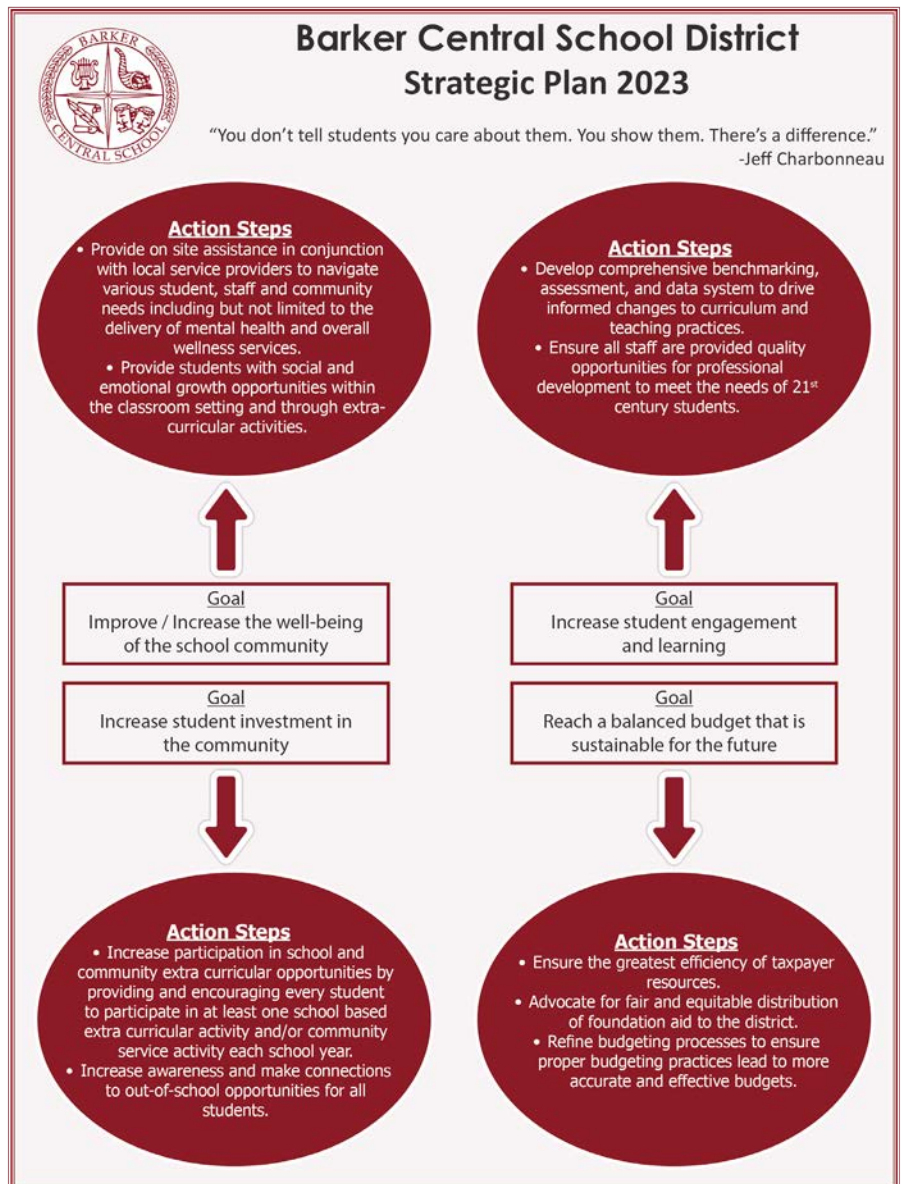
BARKER CENTRAL SCHOOL

Barker Central School District
Strategic Plan 2023

"You don't tell students you care about them. You show them. There's a difference."
-Jeff Charbonneau

Action Steps
• Provide on site assistance in conjunction with local service providers to navigate various student, staff and community needs including but not limited to the delivery of mental health and overall wellness services.
• Provide students with social and emotional growth opportunities within the classroom setting and through extra-curricular activities.

Goal
Improve / Increase the well-being of the school community

Goal
Increase student investment in the community

Action Steps
• Increase participation in school and community extra curricular opportunities by providing and encouraging every student to participate in at least one school based extra curricular activity and/or community service activity each school year.
• Increase awareness and make connections to out-of-school opportunities for all students.

Action Steps
• Develop comprehensive benchmarking, assessment, and data system to drive informed changes to curriculum and teaching practices.
• Ensure all staff are provided quality opportunities for professional development to meet the needs of 21$^{st}$ century students.

Goal
Increase student engagement and learning

Goal
Reach a balanced budget that is sustainable for the future

Action Steps
• Ensure the greatest efficiency of taxpayer resources.
• Advocate for fair and equitable distribution of foundation aid to the district.
• Refine budgeting processes to ensure proper budgeting practices lead to more accurate and effective budgets.